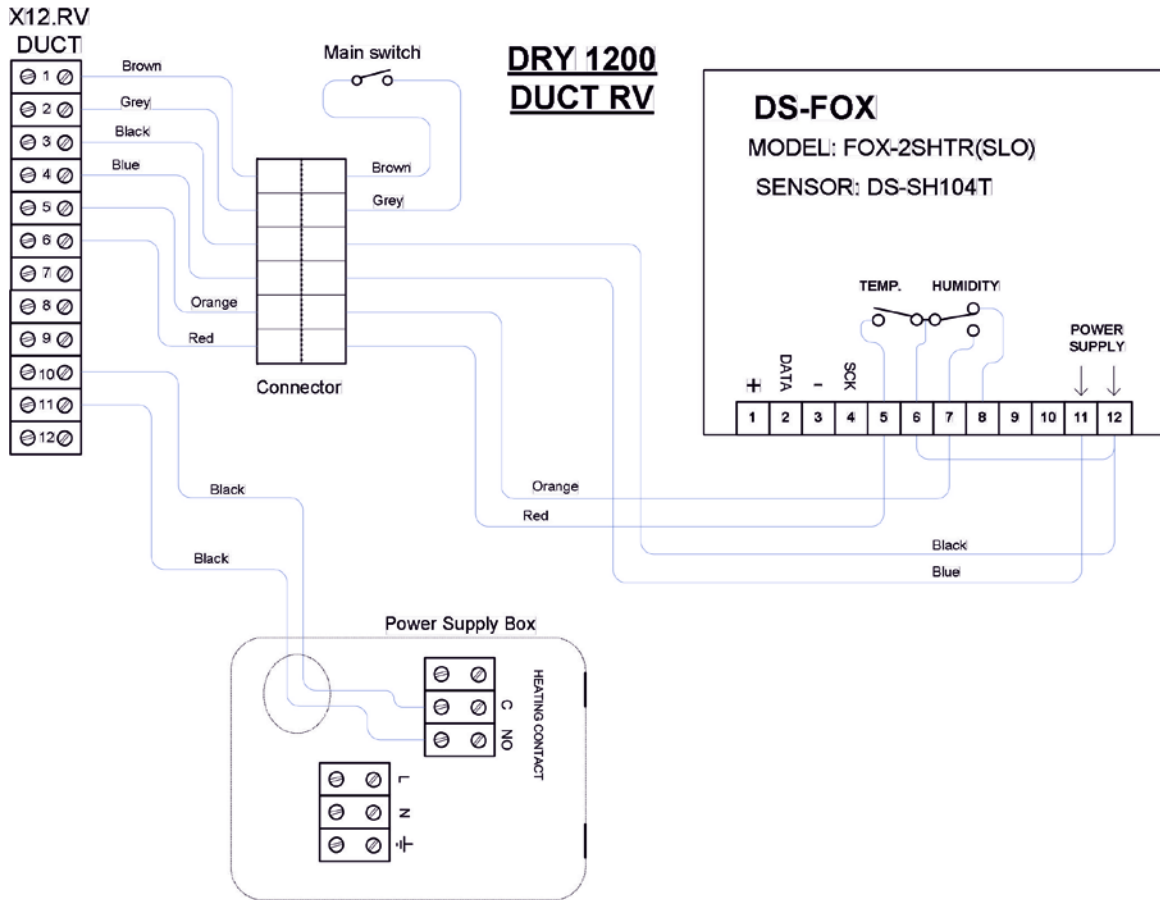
X12.RV
DUCT

1
2
3
4
5
6
7
8
9
10
11
12

Brown
Grey
Black
Blue
Orange
Red

Main switch

Brown
Grey

Connector

DRY 1200
DUCT RV

DS-FOX
MODEL: FOX-2SHTR(SLO)
SENSOR: DS-SH104T

TEMP.
HUMIDITY
POWER SUPPLY

+
DATA
-
SCK

| 1 | 2 | 3 | 4 | 5 | 6 | 7 | 8 | 9 | 10 | 11 | 12 |
|---|---|---|---|---|---|---|---|---|---|---|---|

Orange
Red
Black
Blue

Black
Black

Power Supply Box

HEATING CONTACT
C
NO

L
N